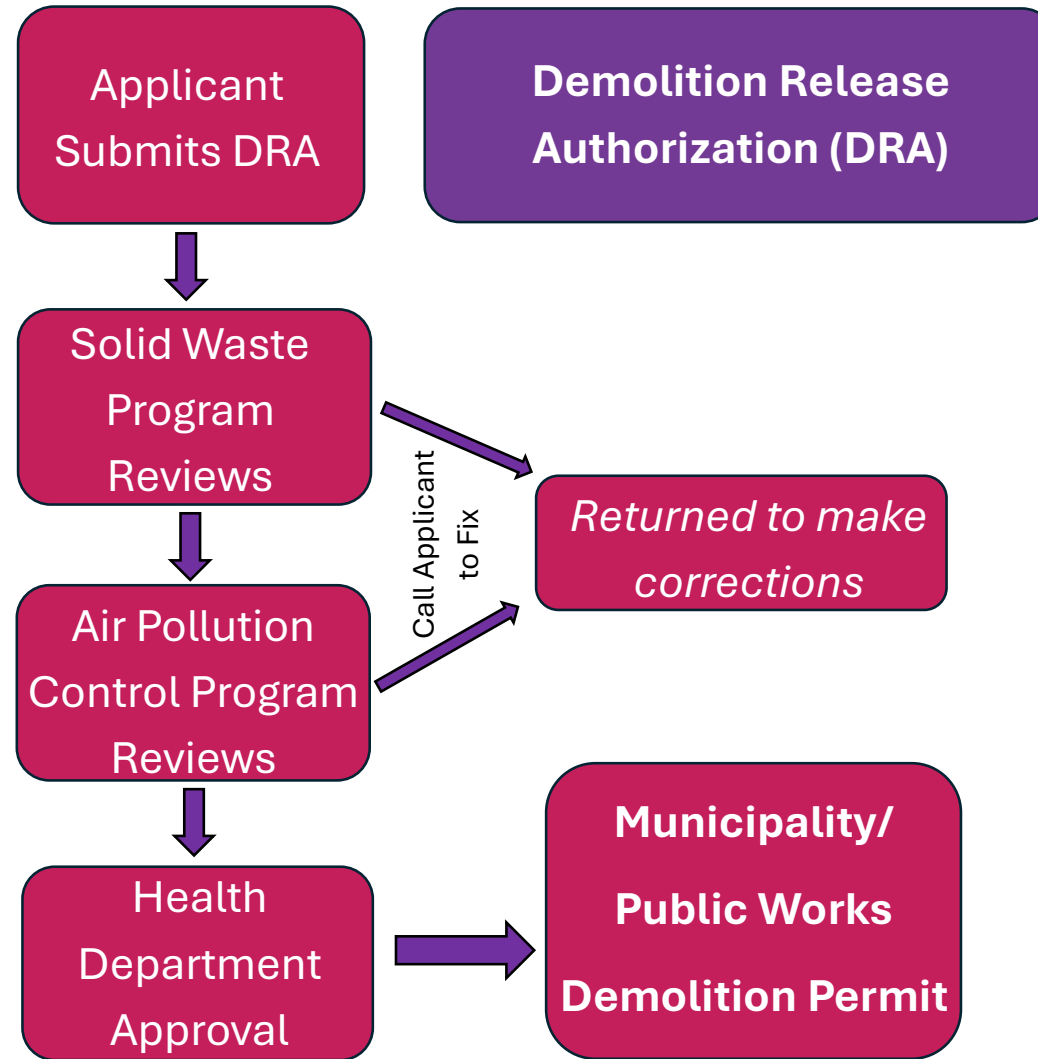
Applicant Submits DRA

Demolition Release Authorization (DRA)

Solid Waste Program Reviews

Call Applicant to Fix

Returned to make corrections

Air Pollution Control Program Reviews

Health Department Approval

Municipality/ Public Works Demolition Permit